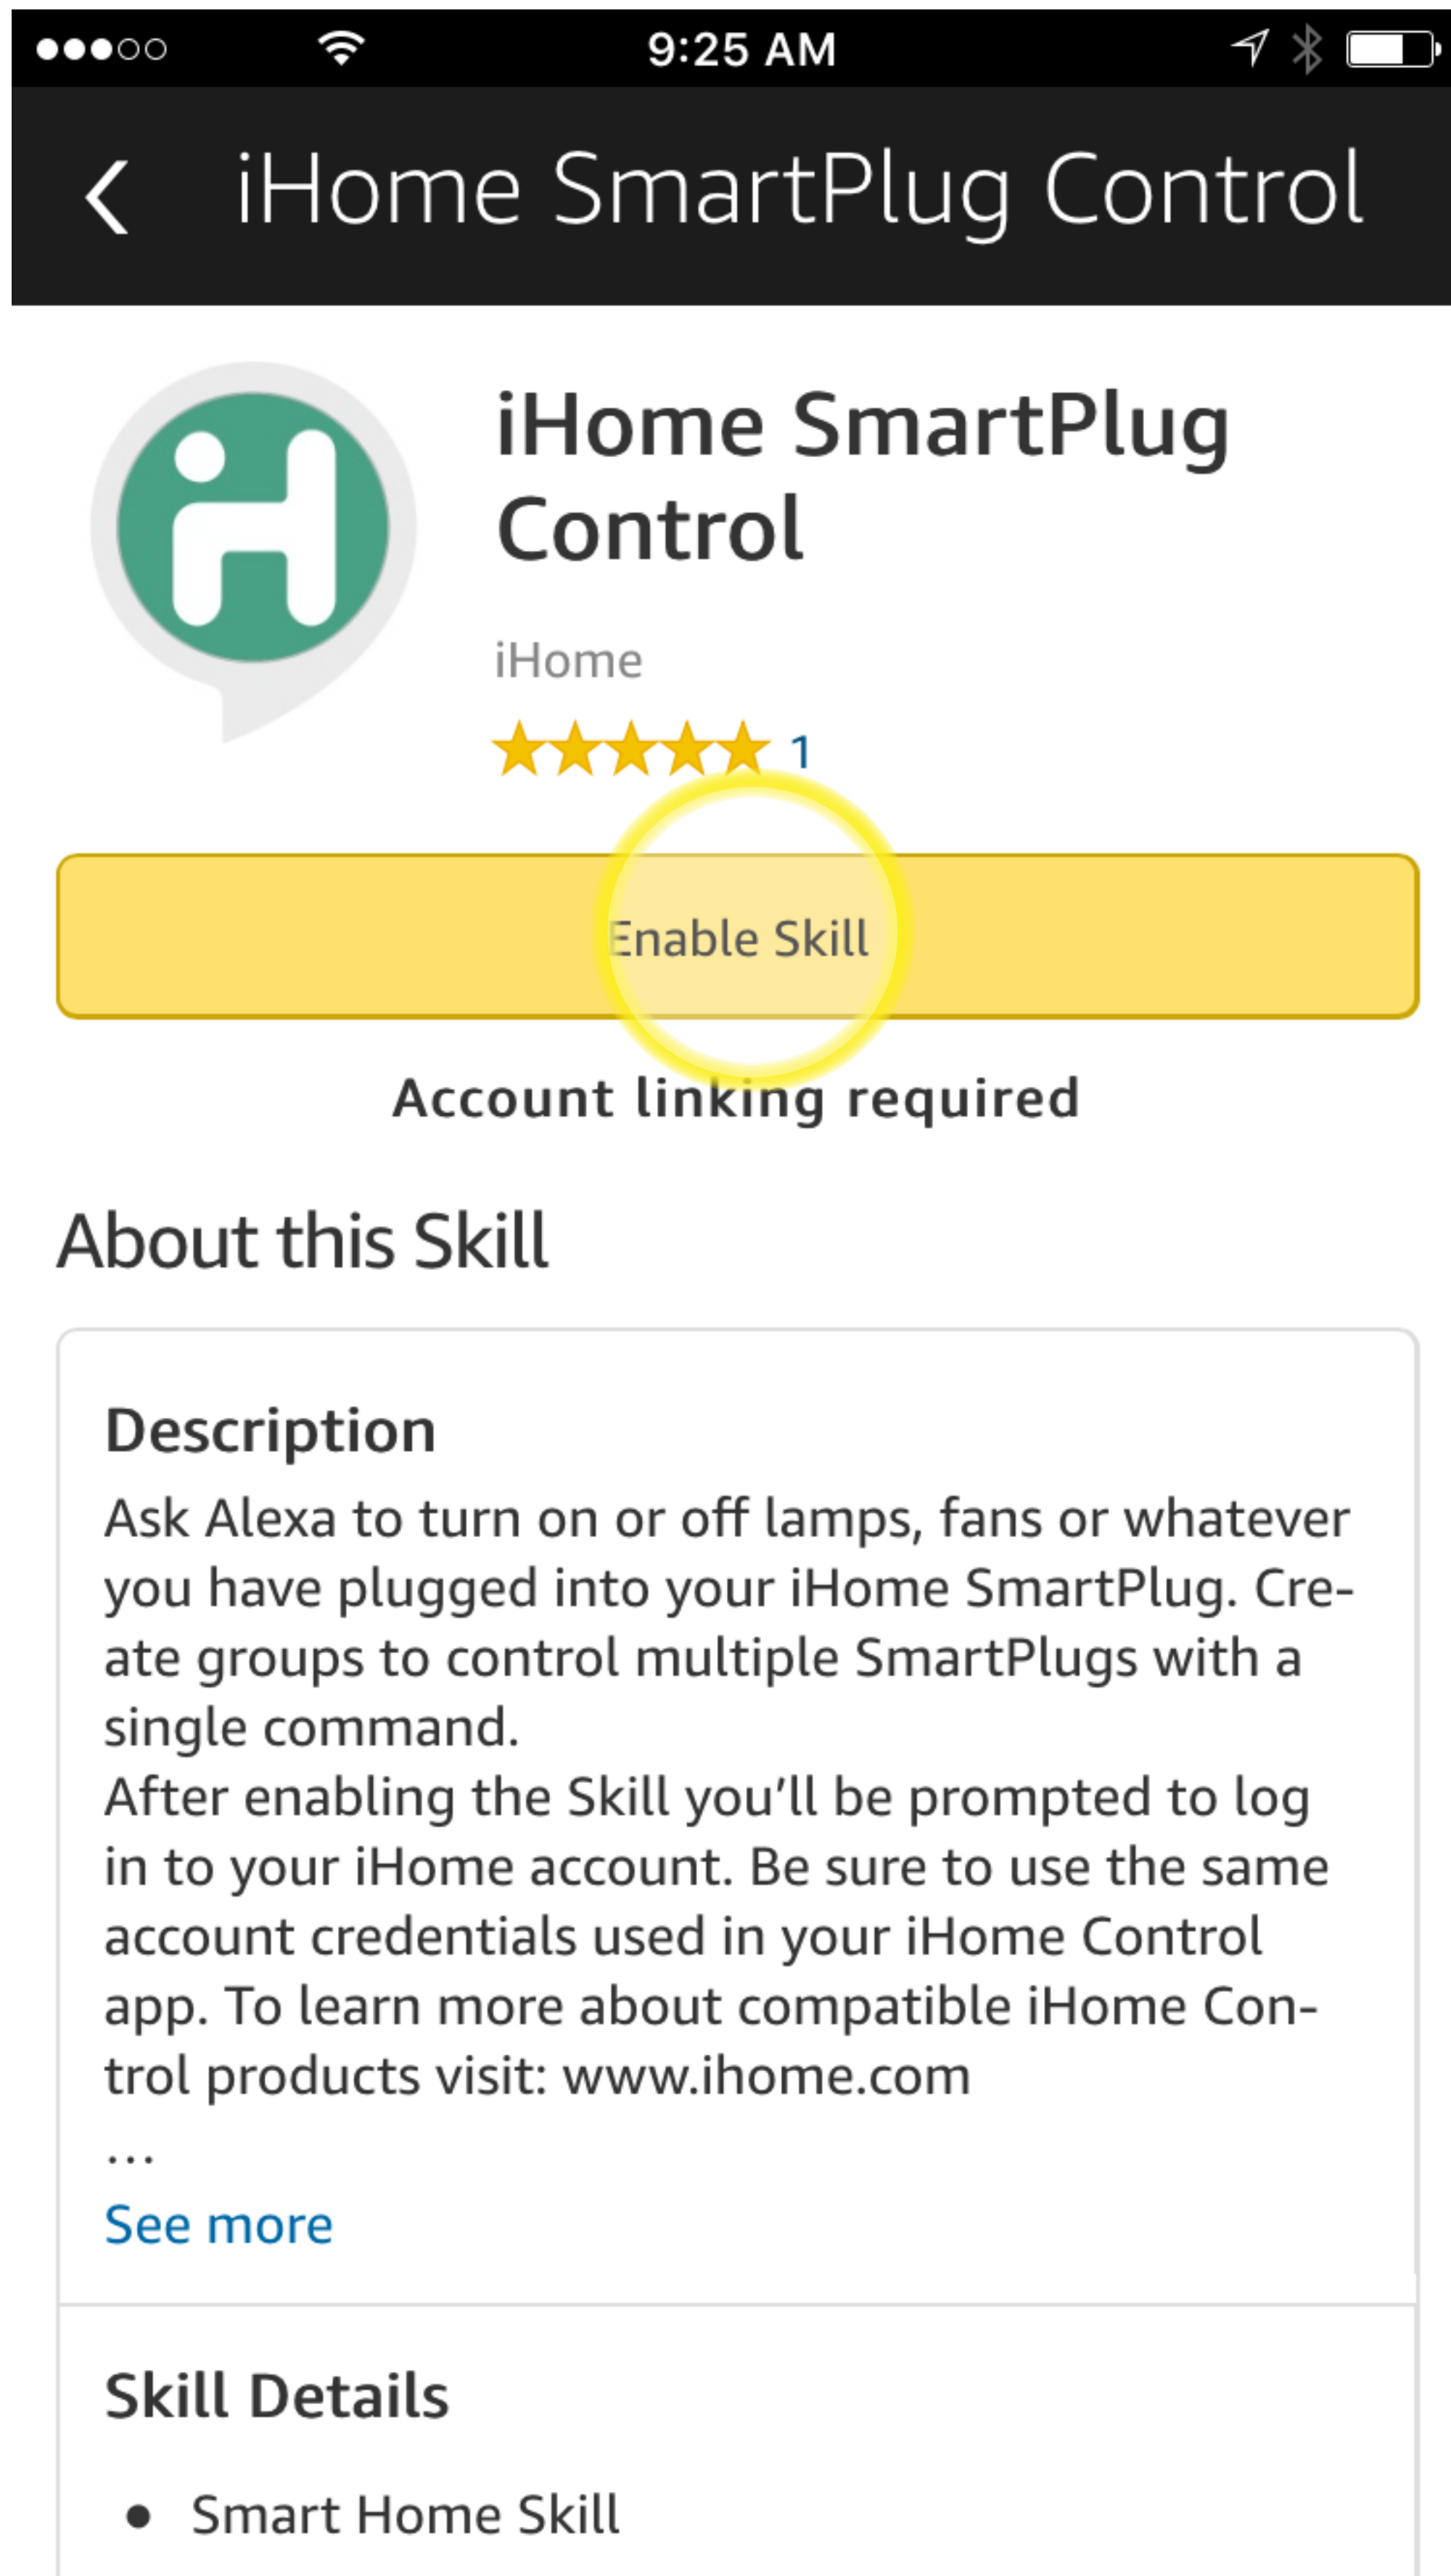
9:25 AM

iHome SmartPlug Control

iHome SmartPlug Control

iHome

1

Enable Skill

Account linking required

About this Skill

Description

Ask Alexa to turn on or off lamps, fans or whatever you have plugged into your iHome SmartPlug. Create groups to control multiple SmartPlugs with a single command.
After enabling the Skill you'll be prompted to log in to your iHome account. Be sure to use the same account credentials used in your iHome Control app. To learn more about compatible iHome Control products visit: www.ihome.com
...

See more

Skill Details

• Smart Home Skill